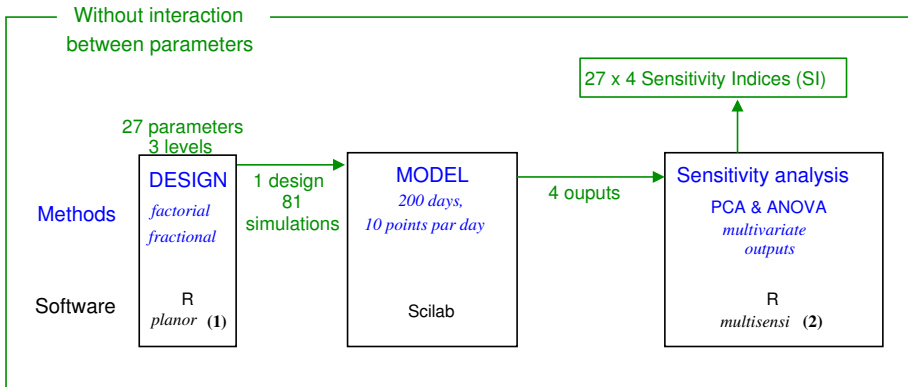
Without interaction between parameters

27 x 4 Sensitivity Indices (SI)

27 parameters
3 levels

DESIGN
factorial
fractional

1 design
81
simulations

MODEL
200 days,
10 points par day

4 ouputs

Sensitivity analysis
PCA & ANOVA
multivariate
outputs

Methods

Software

R
planor (1)

Scilab

R
multisensi (2)